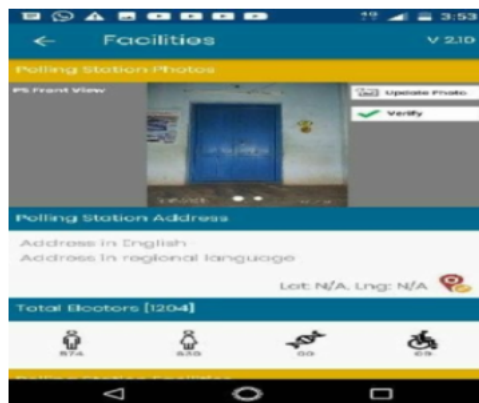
3:53

Facilities

V 2.10

Polling Station Photos

PS Front View

Update Photo

Verify

Polling Station Address

Address in English

Address in regional language

Lat: N/A, Lng: N/A

Total Electors [1204]

574

630

00

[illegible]